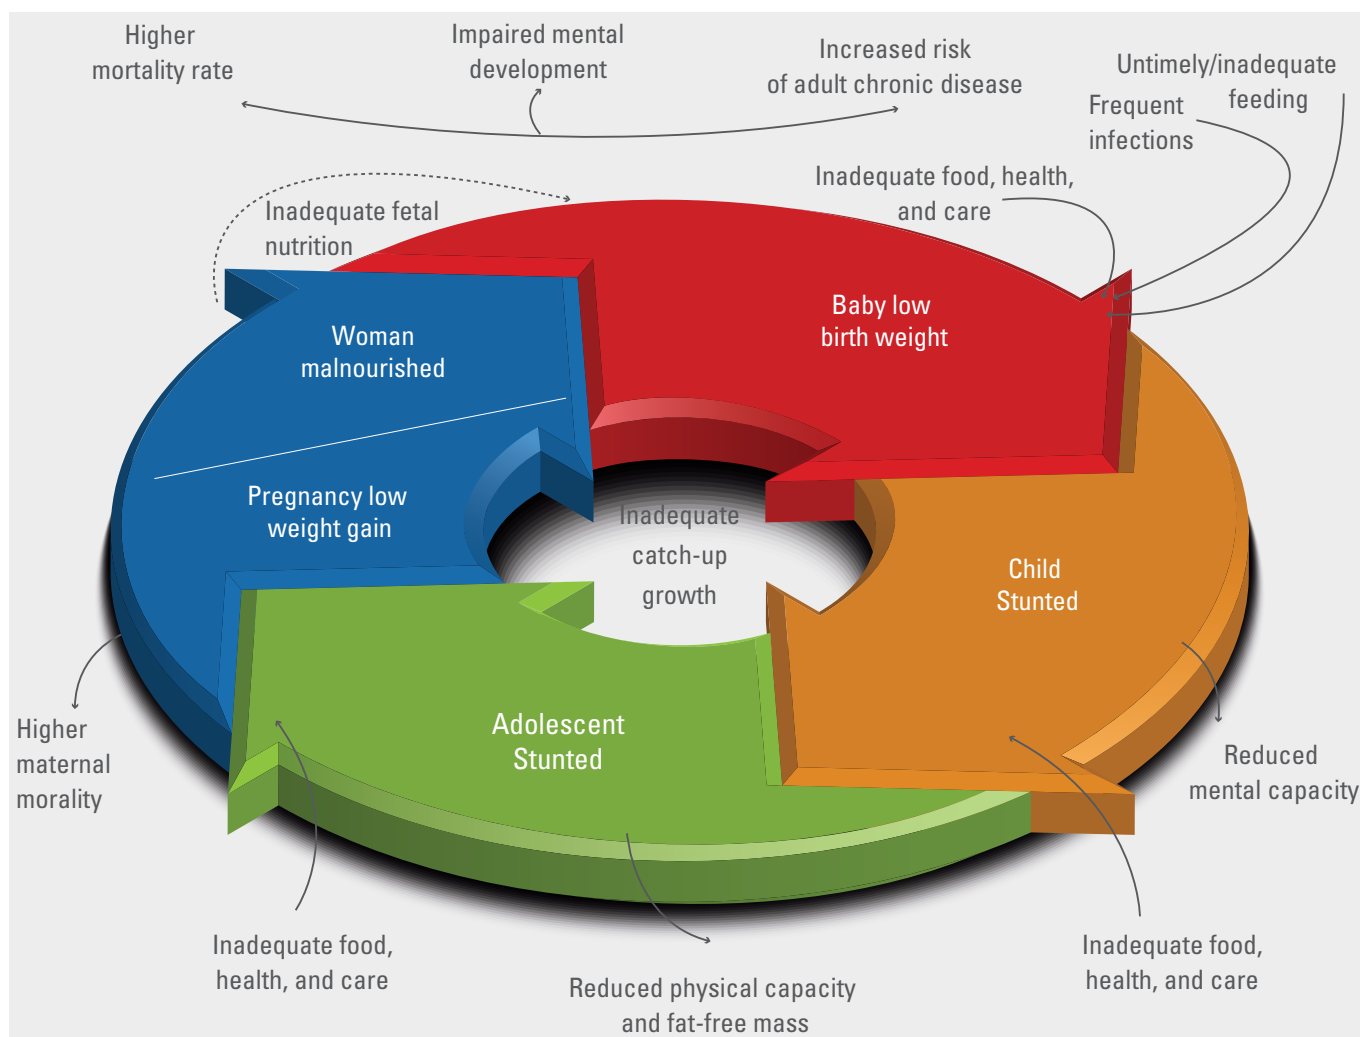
Higher mortality rate

Impaired mental development

Increased risk of adult chronic disease

Untimely/inadequate feeding

Frequent infections

Inadequate food, health, and care

Inadequate fetal nutrition

Baby low birth weight

Woman malnourished

Pregnancy low weight gain

Inadequate catch-up growth

Child Stunted

Adolescent Stunted

Higher maternal morality

Reduced mental capacity

Inadequate food, health, and care

Inadequate food, health, and care

Reduced physical capacity and fat-free mass